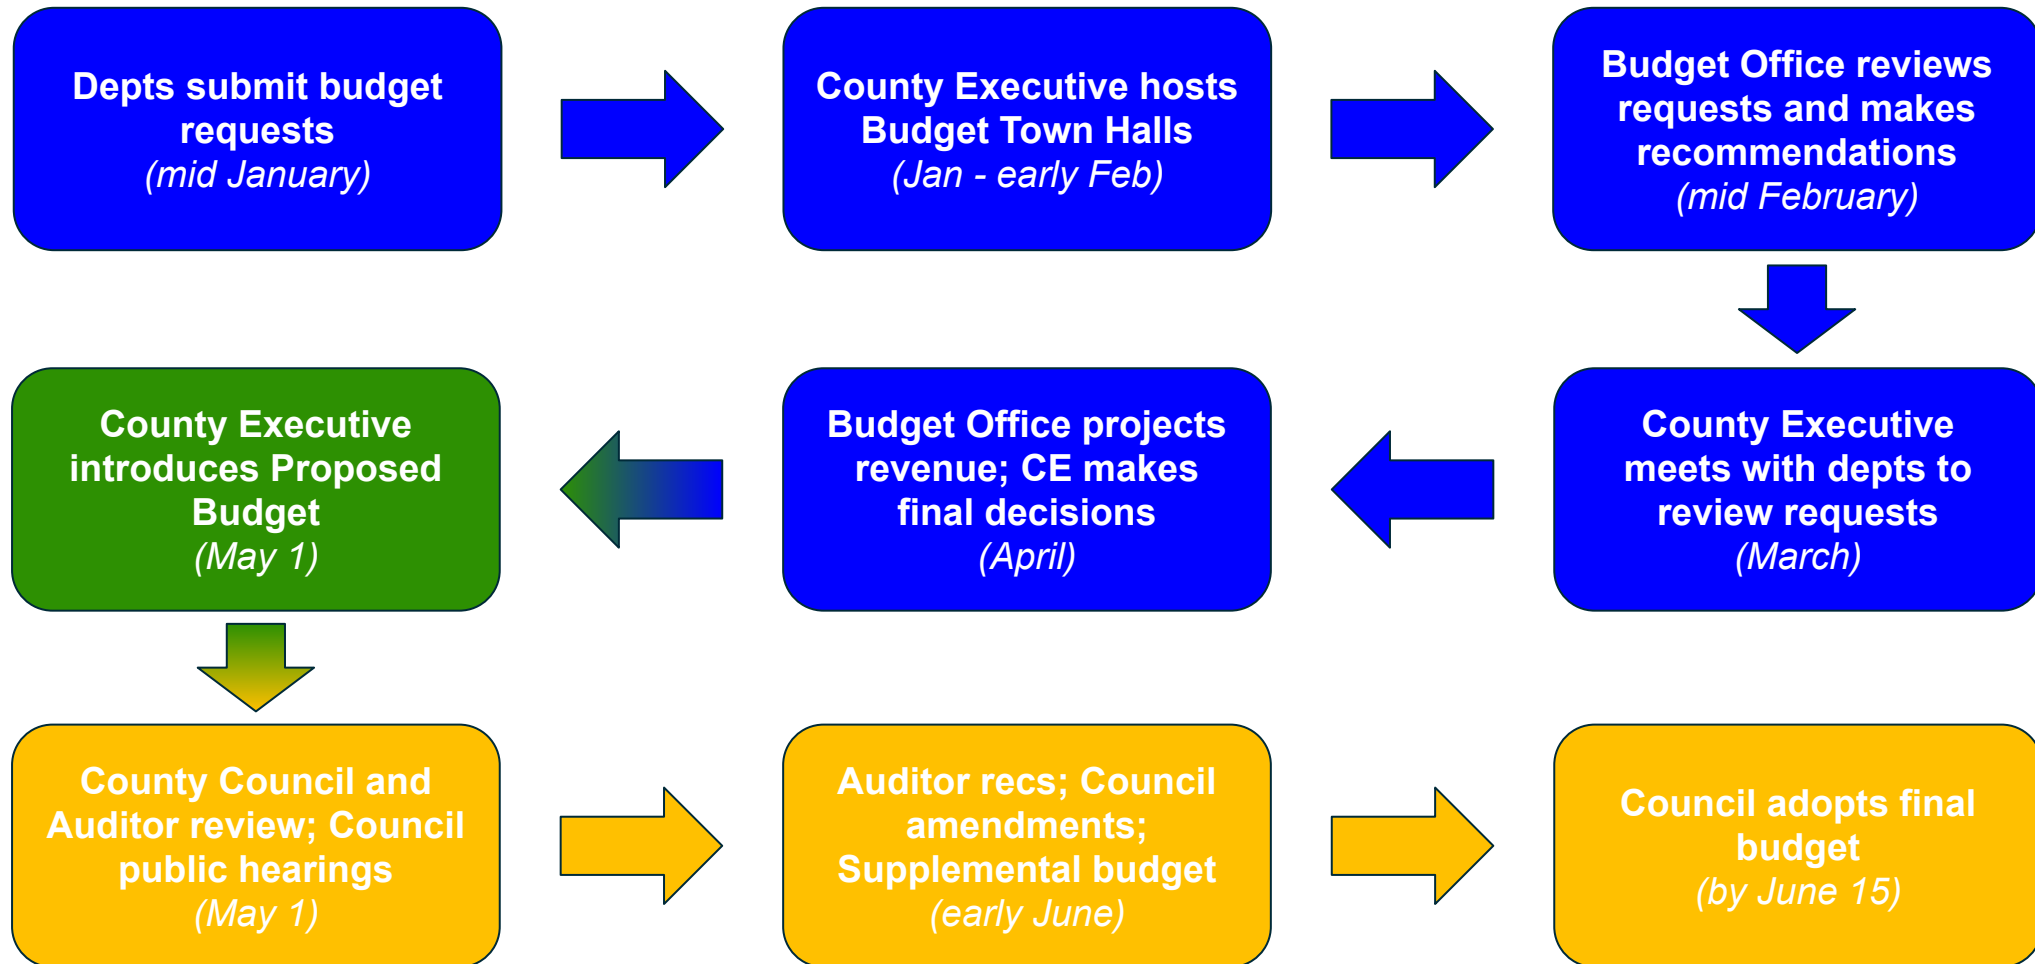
Depts submit budget requests
(mid January)

County Executive hosts Budget Town Halls
(Jan - early Feb)

Budget Office reviews requests and makes recommendations
(mid February)

County Executive meets with depts to review requests
(March)

Budget Office projects revenue; CE makes final decisions
(April)

County Executive introduces Proposed Budget
(May 1)

County Council and Auditor review; Council public hearings
(May 1)

Auditor recs; Council amendments; Supplemental budget
(early June)

Council adopts final budget
(by June 15)